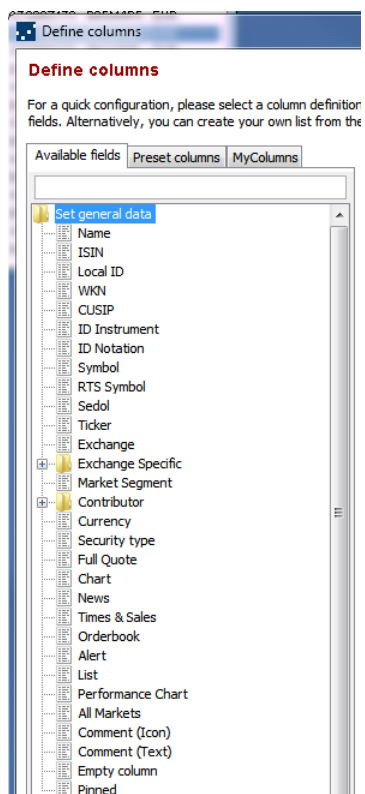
Define columns

Define columns

For a quick configuration, please select a column definition fields. Alternatively, you can create your own list from the

Available fields | Preset columns | MyColumns

Set general data
Name
ISIN
Local ID
WKN
CUSIP
ID Instrument
ID Notation
Symbol
RTS Symbol
Sedol
Ticker
Exchange
Exchange Specific
Market Segment
Contributor
Currency
Security type
Full Quote
Chart
News
Times & Sales
Orderbook
Alert
List
Performance Chart
All Markets
Comment (Icon)
Comment (Text)
Empty column
Pinned